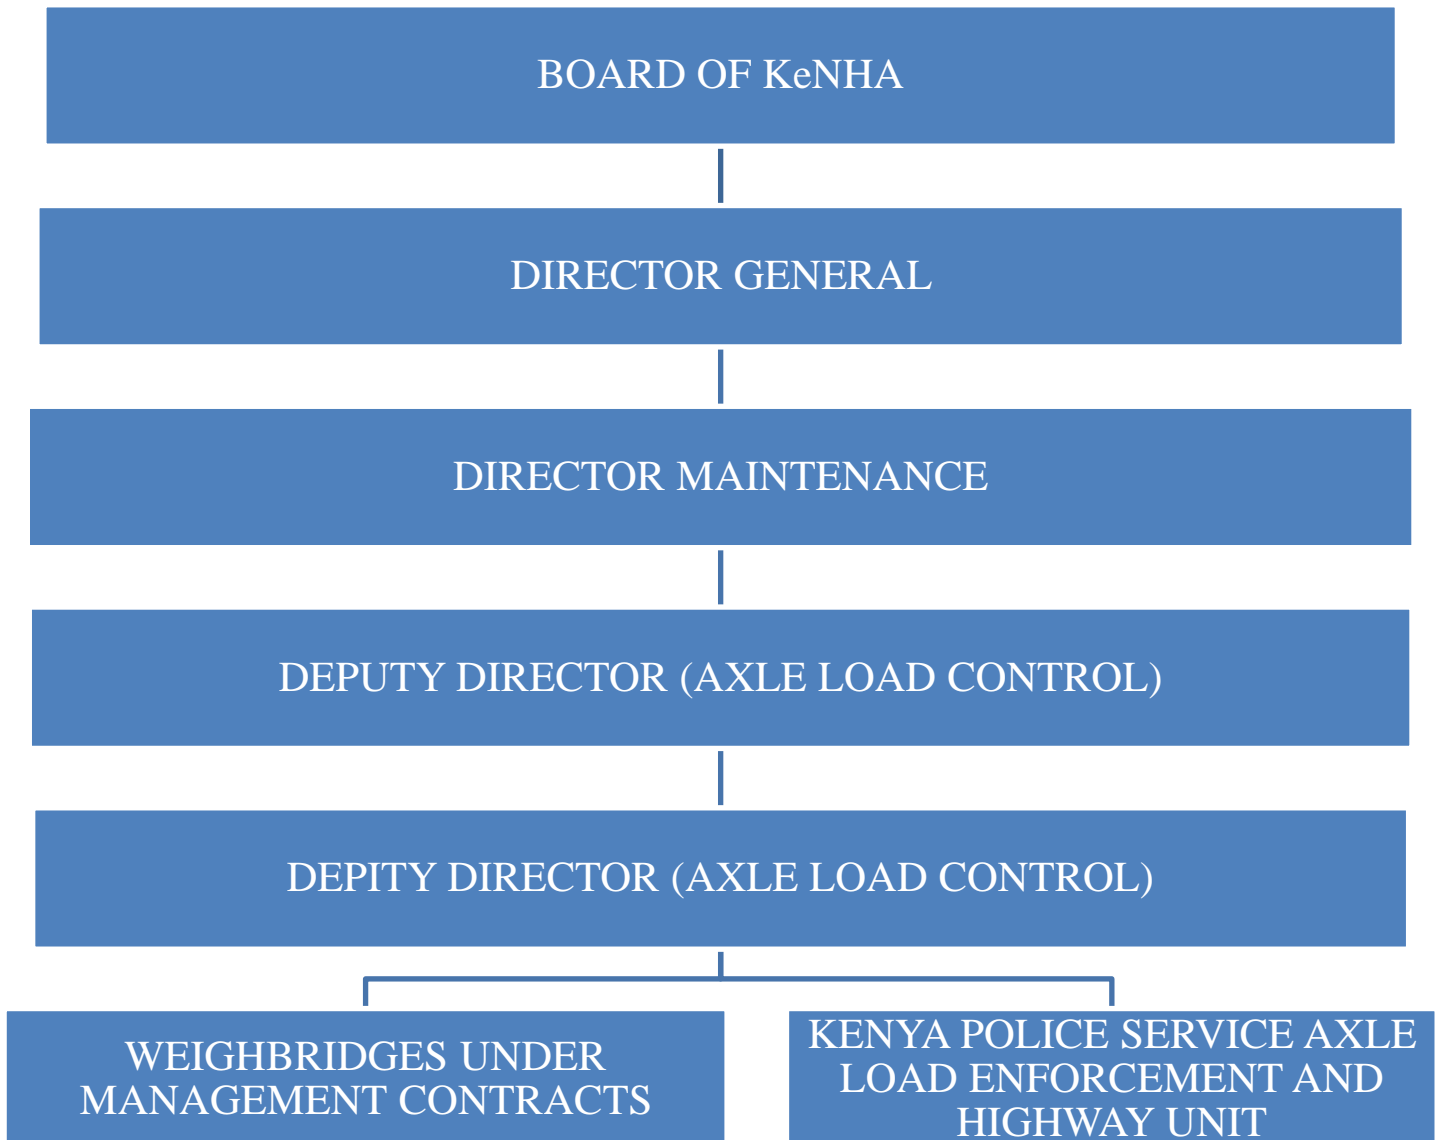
BOARD OF KeNHA

DIRECTOR GENERAL

DIRECTOR MAINTENANCE

DEPUTY DIRECTOR (AXLE LOAD CONTROL)

DEPITY DIRECTOR (AXLE LOAD CONTROL)

WEIGHBRIDGES UNDER MANAGEMENT CONTRACTS

KENYA POLICE SERVICE AXLE LOAD ENFORCEMENT AND HIGHWAY UNIT